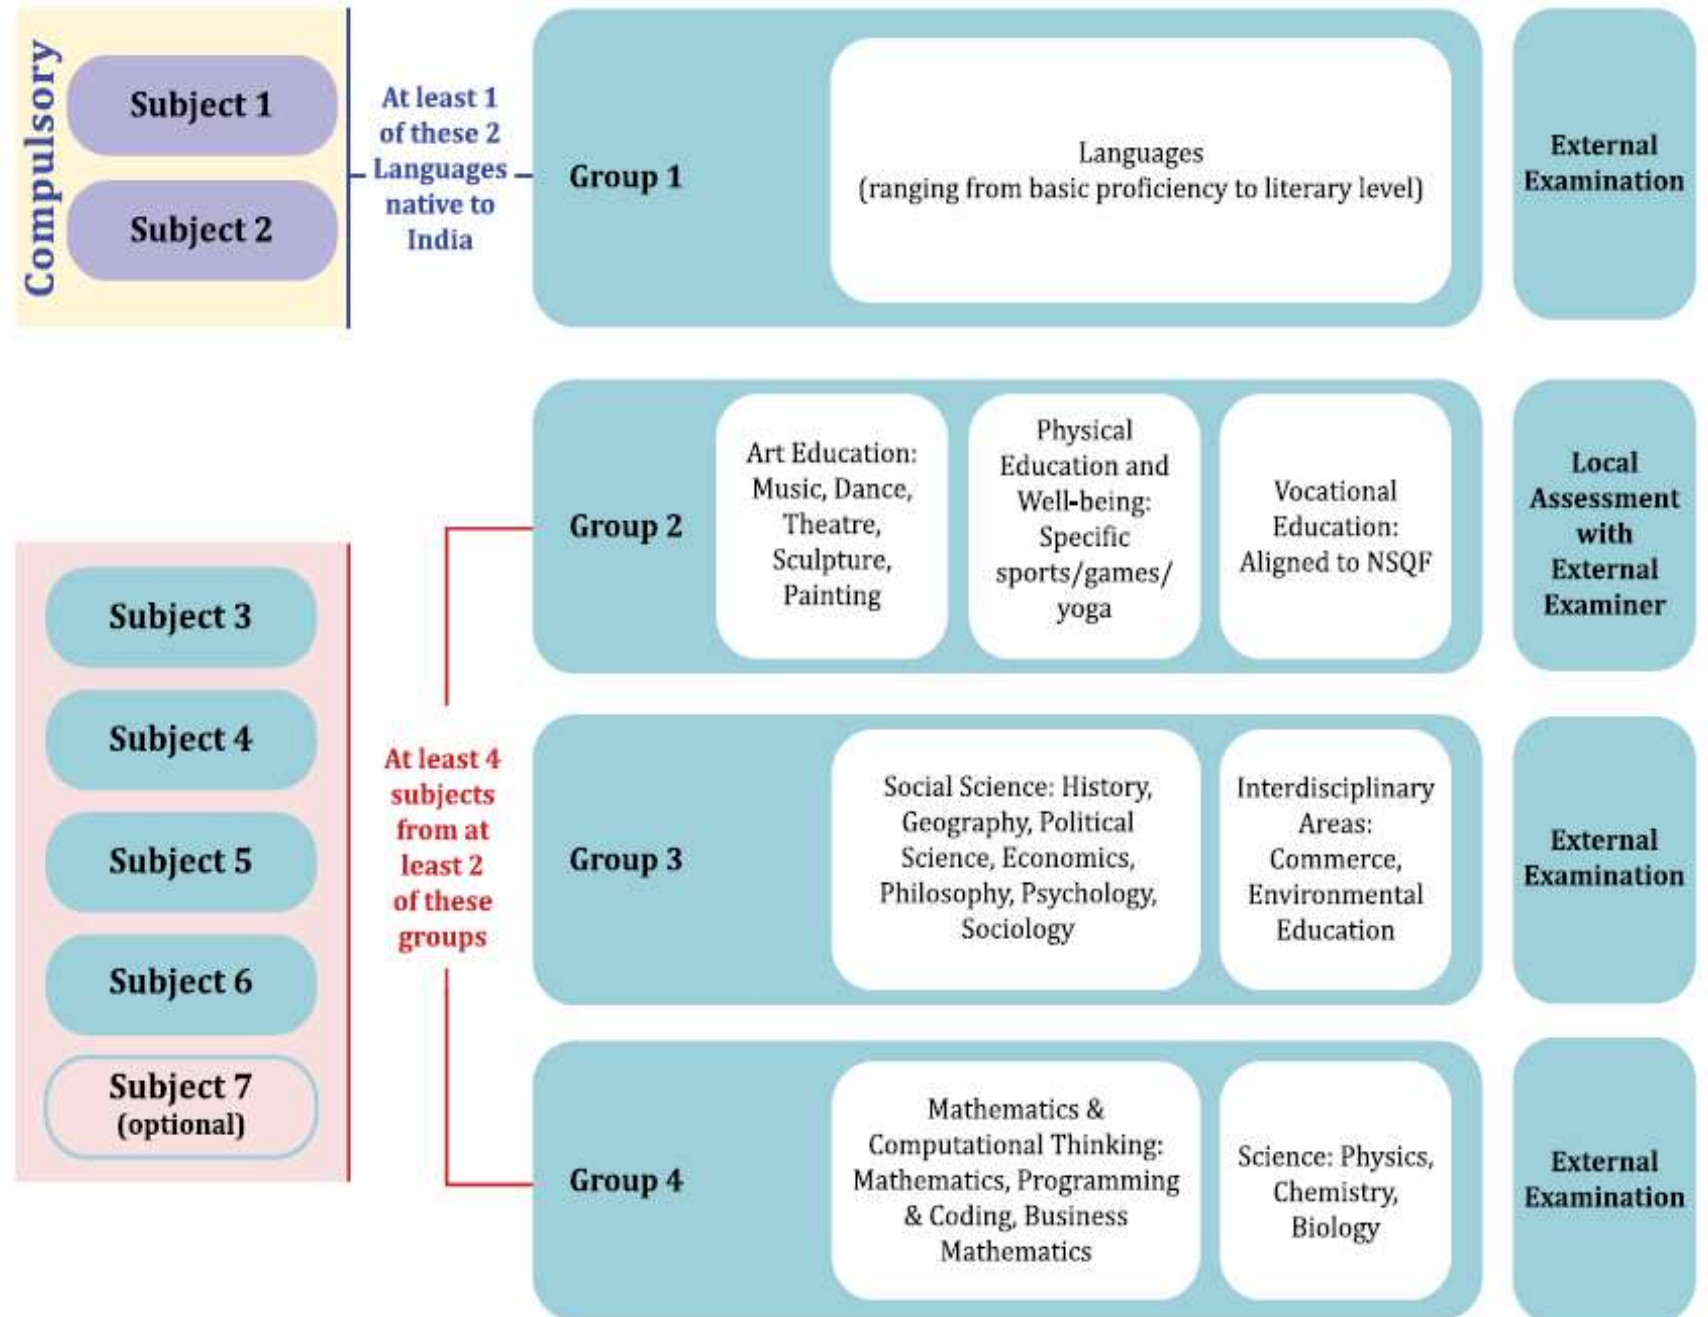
Compulsory

Subject 1

Subject 2

At least 1 of these 2 Languages native to India

Group 1

Languages (ranging from basic proficiency to literary level)

External Examination

Group 2

Art Education: Music, Dance, Theatre, Sculpture, Painting

Physical Education and Well-being: Specific sports/games/ yoga

Vocational Education: Aligned to NSQF

Local Assessment with External Examiner

Subject 3

Subject 4

Subject 5

Subject 6

Subject 7 (optional)

At least 4 subjects from at least 2 of these groups

Group 3

Social Science: History, Geography, Political Science, Economics, Philosophy, Psychology, Sociology

Interdisciplinary Areas: Commerce, Environmental Education

External Examination

Group 4

Mathematics & Computational Thinking: Mathematics, Programming & Coding, Business Mathematics

Science: Physics, Chemistry, Biology

External Examination